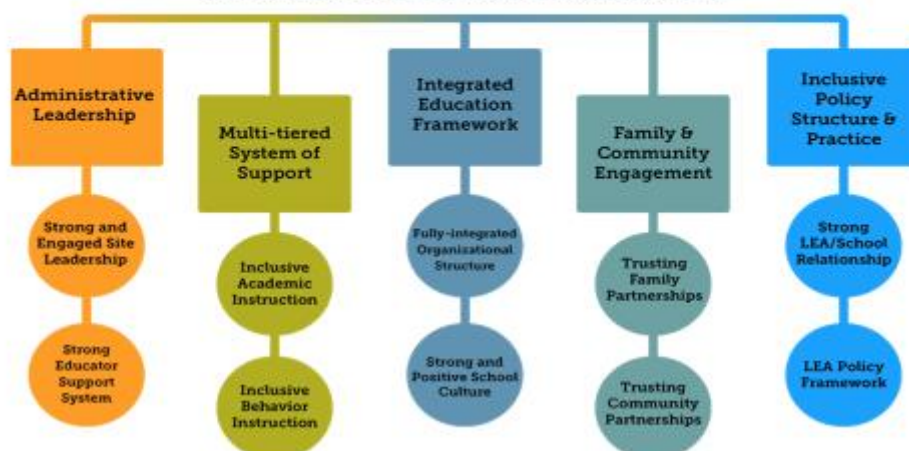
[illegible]

Administrative Leadership

Strong and Engaged Site Leadership

Strong Educator Support System

Multi-tiered System of Support

Inclusive Academic Instruction

Inclusive Behavior Instruction

Integrated Education Framework

Fully-integrated Organizational Structure

Strong and Positive School Culture

Family & Community Engagement

Trusting Family Partnerships

Trusting Community Partnerships

Inclusive Policy Structure & Practice

Strong LEA/School Relationship

LEA Policy Framework